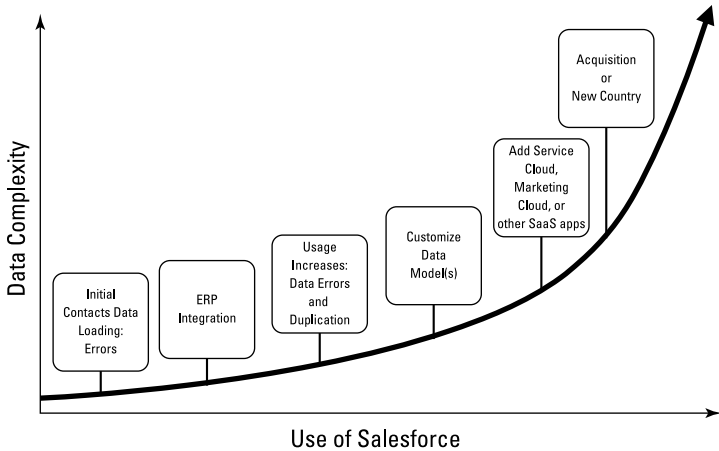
Data Complexity

Initial Contacts Data Loading: Errors

ERP Integration

Usage Increases: Data Errors and Duplication

Customize Data Model(s)

Add Service Cloud, Marketing Cloud, or other SaaS apps

Acquisition or New Country

Use of Salesforce